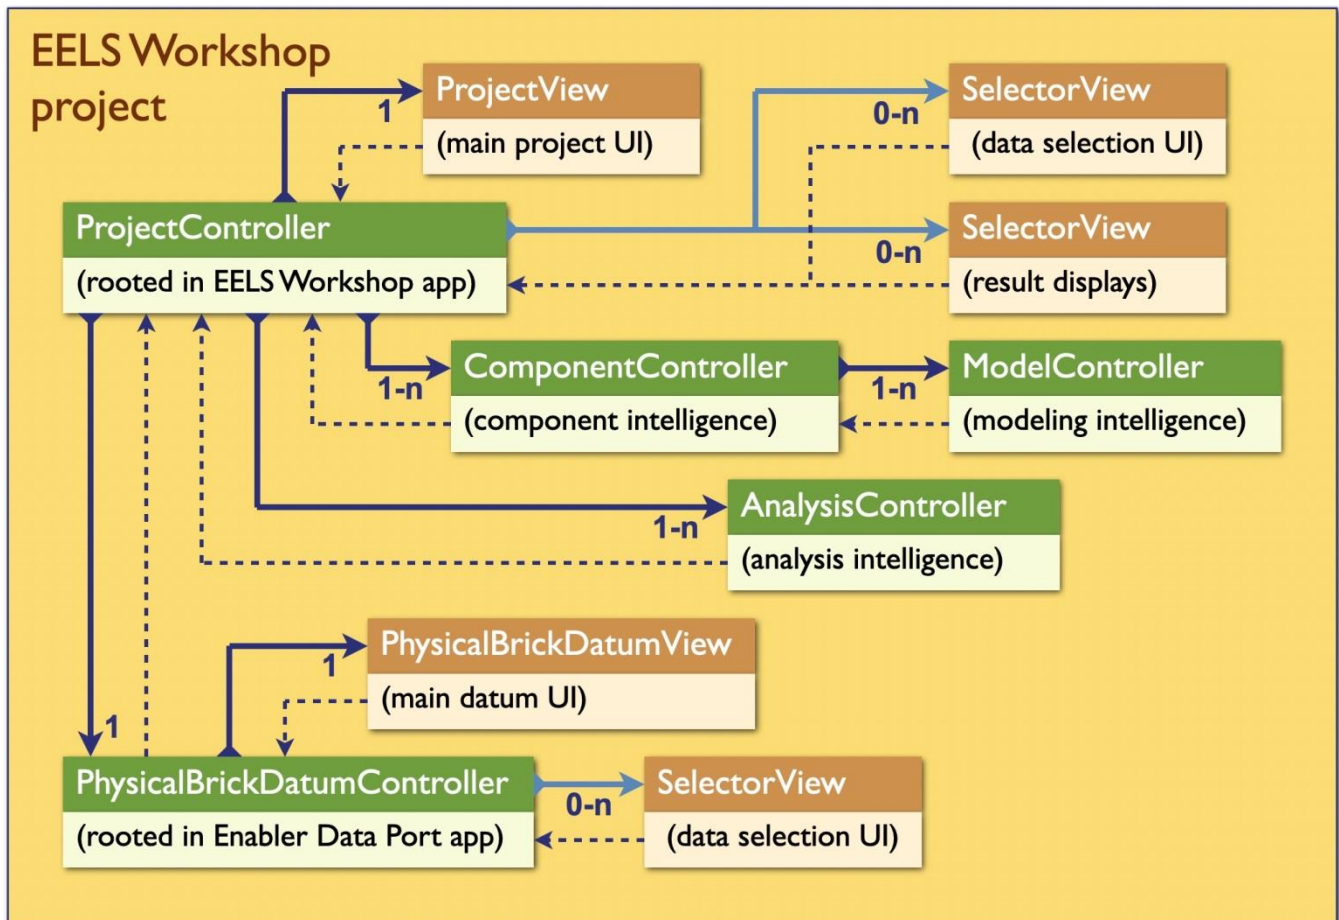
EELS Workshop project

1

ProjectView

(main project UI)

0-n

SelectorView

(data selection UI)

ProjectController

(rooted in EELS Workshop app)

0-n

SelectorView

(result displays)

1-n

ComponentController

(component intelligence)

1-n

ModelController

(modeling intelligence)

1-n

AnalysisController

(analysis intelligence)

1

PhysicalBrickDatumView

(main datum UI)

1

PhysicalBrickDatumController

(rooted in Enabler Data Port app)

0-n

SelectorView

(data selection UI)